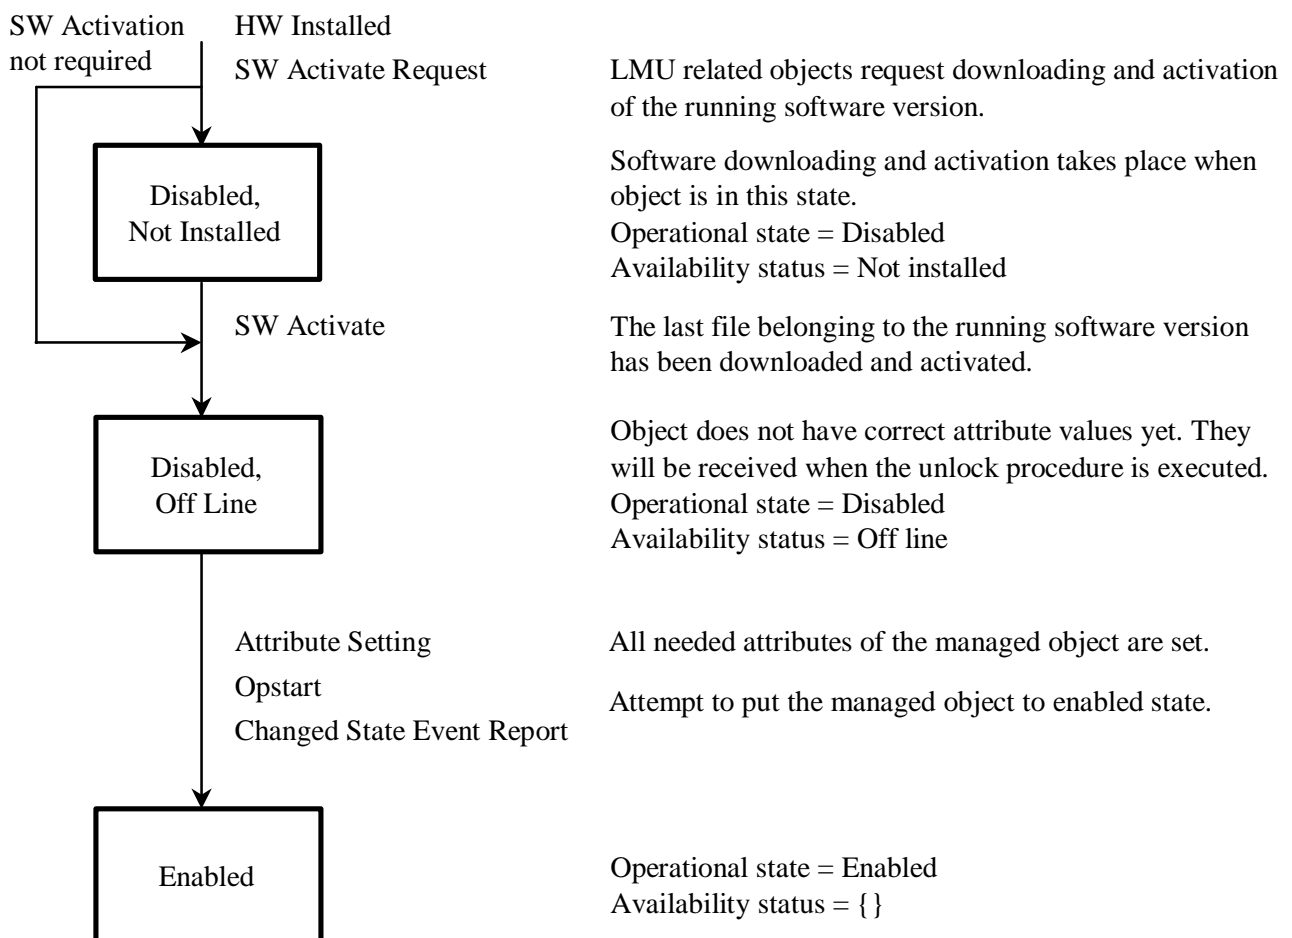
SW Activation not required

HW Installed

SW Activate Request

LMU related objects request downloading and activation of the running software version.

Disabled,
Not Installed

Software downloading and activation takes place when object is in this state.
Operational state = Disabled
Availability status = Not installed

SW Activate

The last file belonging to the running software version has been downloaded and activated.

Disabled,
Off Line

Object does not have correct attribute values yet. They will be received when the unlock procedure is executed.
Operational state = Disabled
Availability status = Off line

Attribute Setting

All needed attributes of the managed object are set.

Opstart

Changed State Event Report

Attempt to put the managed object to enabled state.

Enabled

Operational state = Enabled
Availability status = { }